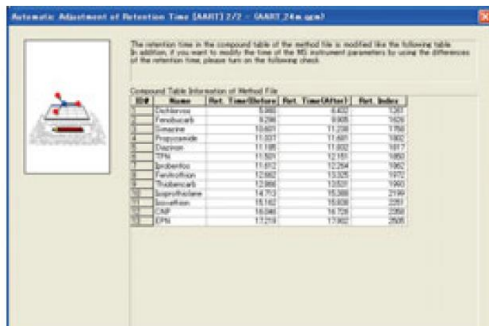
Automatic Adjustment of Retention Time [AART] 2/2 - [AART_24m.qgm]

The retention time in the compound table of the method file is modified like the following table. In addition, if you want to modify the time of the MS instrument parameters by using the differences of the retention time, please turn on the following check.

Compound Table Information of Method File

| ID# | Name | Ret. Time(Before) | Ret. Time(After) | Ret. Index |
|---|---|---|---|---|
| 1 | Dichlorvos | 5.860 | 6.402 | 1287 |
| 2 | Fenobucarb | 9.296 | 9.905 | 1626 |
| 3 | Simazine | 10.601 | 11.239 | 1766 |
| 4 | Propyzamide | 11.037 | 11.681 | 1802 |
| 5 | Diazinon | 11.195 | 11.832 | 1817 |
| 6 | TPN | 11.501 | 12.151 | 1850 |
| 7 | Iprobenfos | 11.612 | 12.264 | 1862 |
| 8 | Fenitrothion | 12.662 | 13.325 | 1972 |
| 9 | Thiobencarb | 12.866 | 13.537 | 1993 |
| 10 | Isoprothiolane | 14.713 | 15.388 | 2199 |
| 11 | Isoxathion | 15.162 | 15.838 | 2251 |
| 12 | CNP | 16.046 | 16.728 | 2358 |
| 13 | EPN | 17.219 | 17.902 | 2505 |